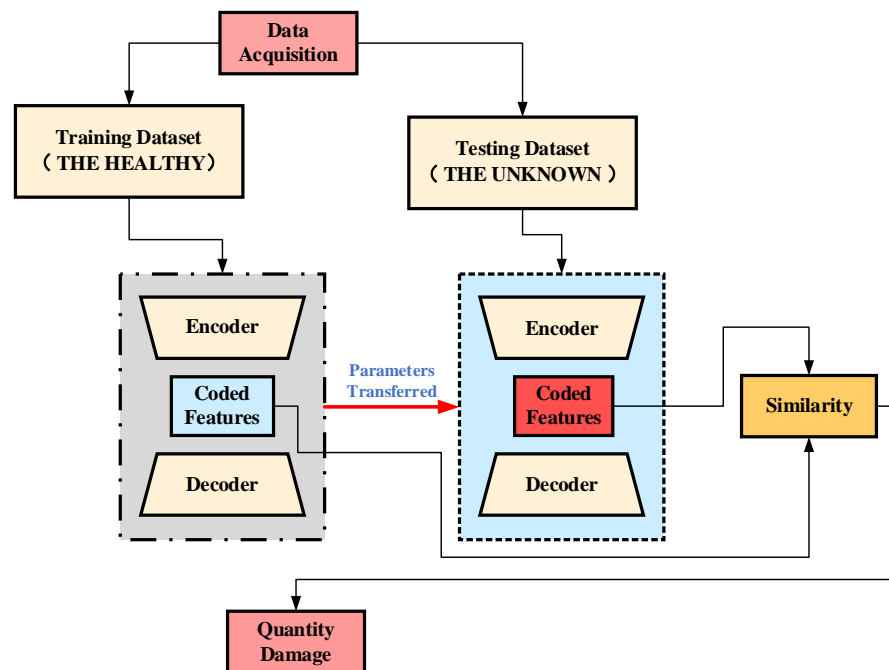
Data Acquisition

Training Dataset
（THE HEALTHY）

Testing Dataset
（THE UNKNOWN ）

Encoder

Coded Features

Decoder

Parameters Transferred

Encoder

Coded Features

Decoder

Similarity

Quantity Damage